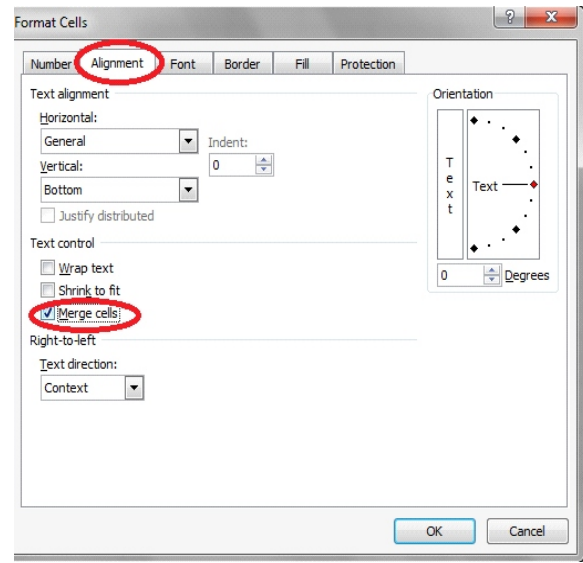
Format Cells

?

Number
Alignment
Font
Border
Fill
Protection

Text alignment

Horizontal:
General
Indent:
0
Vertical:
Bottom
Justify distributed

Text control
Wrap text
Shrink to fit
Merge cells

Right-to-left
Text direction:
Context

Orientation
T
e
x
t
Text
0
Degrees

OK
Cancel